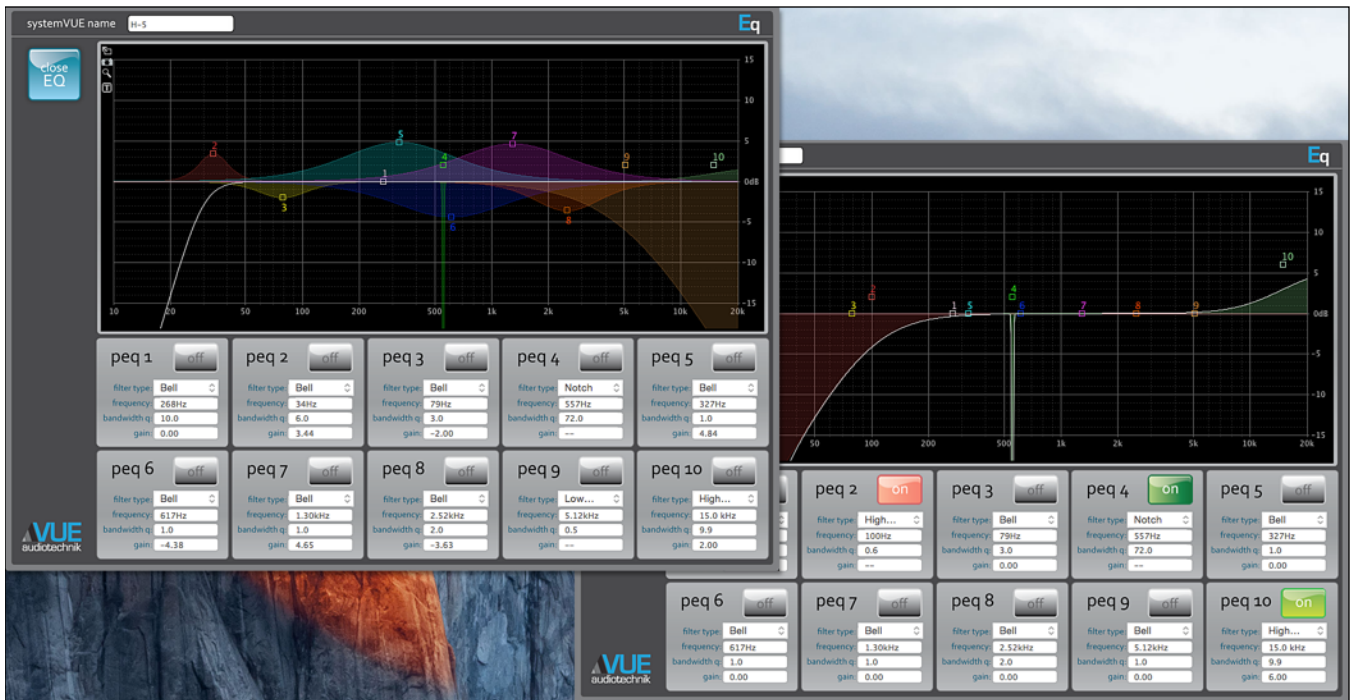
systemVUE name H-5

Eq

close EQ

15
10
5
0dB
-5
-10
-15

10 20 50 100 200 500 1k 2k 5k 10k 20k

2 5 4 7 9 10 1 3 6 8

| peq 1 off | peq 2 off | peq 3 off | peq 4 off | peq 5 off |
|---|---|---|---|---|
| filter type: Bell | filter type: Bell | filter type: Bell | filter type: Notch | filter type: Bell |
| frequency: 268Hz | frequency: 34Hz | frequency: 79Hz | frequency: 557Hz | frequency: 327Hz |
| bandwidth q: 10.0 | bandwidth q: 6.0 | bandwidth q: 3.0 | bandwidth q: 72.0 | bandwidth q: 1.0 |
| gain: 0.00 | gain: 3.44 | gain: -2.00 | gain: -- | gain: 4.84 |

| peq 6 off | peq 7 off | peq 8 off | peq 9 off | peq 10 off |
|---|---|---|---|---|
| filter type: Bell | filter type: Bell | filter type: Bell | filter type: Low... | filter type: High... |
| frequency: 617Hz | frequency: 1.30kHz | frequency: 2.52kHz | frequency: 5.12kHz | frequency: 15.0 kHz |
| bandwidth q: 1.0 | bandwidth q: 1.0 | bandwidth q: 2.0 | bandwidth q: 0.5 | bandwidth q: 9.9 |
| gain: -4.38 | gain: 4.65 | gain: -3.63 | gain: -- | gain: 2.00 |

VUE audiotechnik

Eq

15
10
5
0dB
-5
-10
-15

50 100 200 500 1k 2k 5k 10k 20k

3 2 1 5 4 6 7 8 9 10

| peq 2 on | peq 3 off | peq 4 on | peq 5 off |
|---|---|---|---|
| filter type: High... | filter type: Bell | filter type: Notch | filter type: Bell |
| frequency: 100Hz | frequency: 79Hz | frequency: 557Hz | frequency: 327Hz |
| bandwidth q: 0.6 | bandwidth q: 3.0 | bandwidth q: 72.0 | bandwidth q: 1.0 |
| gain: -- | gain: 0.00 | gain: -- | gain: 0.00 |

| peq 6 off | peq 7 off | peq 8 off | peq 9 off | peq 10 on |
|---|---|---|---|---|
| filter type: Bell | filter type: Bell | filter type: Bell | filter type: Bell | filter type: High... |
| frequency: 617Hz | frequency: 1.30kHz | frequency: 2.52kHz | frequency: 5.12kHz | frequency: 15.0 kHz |
| bandwidth q: 1.0 | bandwidth q: 1.0 | bandwidth q: 2.0 | bandwidth q: 1.0 | bandwidth q: 9.9 |
| gain: 0.00 | gain: 0.00 | gain: 0.00 | gain: 0.00 | gain: 6.00 |

VUE audiotechnik